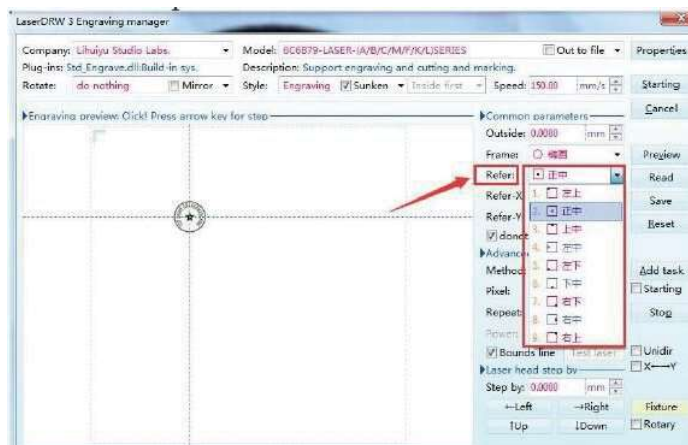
LaserDRW 3 Engraving manager

Company: Lihuiyu Studio Labs.
Model: 6C6879-LASER-(A/B/C/M/F/K/L)SERIES
Out to file
Properties

Plug-ins: Std_Engrave.dll:Build-in sys.
Description: Support engraving and cutting and marking.

Rotate: do nothing
Mirror
Style: Engraving
Sunken
Inside first
Speed: 150.00
mm/s
Starting

Engraving preview: Click! Press arrow key for step

Common parameters
Outside: 0.0000
mm
Cancel

Frame: 〇 椭圆
Preview

Refer: 正中
Read

Refer-X
Save

Refer-Y
Reset

done

Advance

Method
Add task

Pixel
Starting

Repeat
Stop

Power

Bounds line
Test laser
Unidir
X←→Y

Laser head step by

Step by: 0.0000
mm

←Left
→Right
Fixture

↑Up
↓Down
Rotary

1. 左上
2. 正中
3. 上中
4. 左中
5. 左下
6. 下中
7. 右下
8. 右中
9. 右上